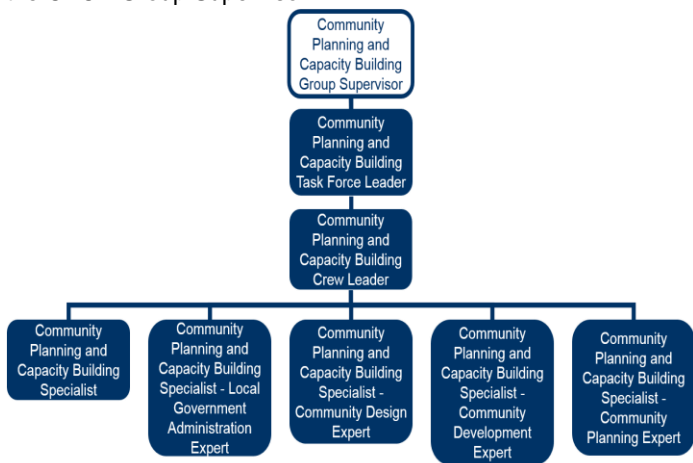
Community Planning and Capacity Building Group Supervisor

Community Planning and Capacity Building Task Force Leader

Community Planning and Capacity Building Crew Leader

Community Planning and Capacity Building Specialist

Community Planning and Capacity Building Specialist - Local Government Administration Expert

Community Planning and Capacity Building Specialist - Community Design Expert

Community Planning and Capacity Building Specialist - Community Development Expert

Community Planning and Capacity Building Specialist - Community Planning Expert